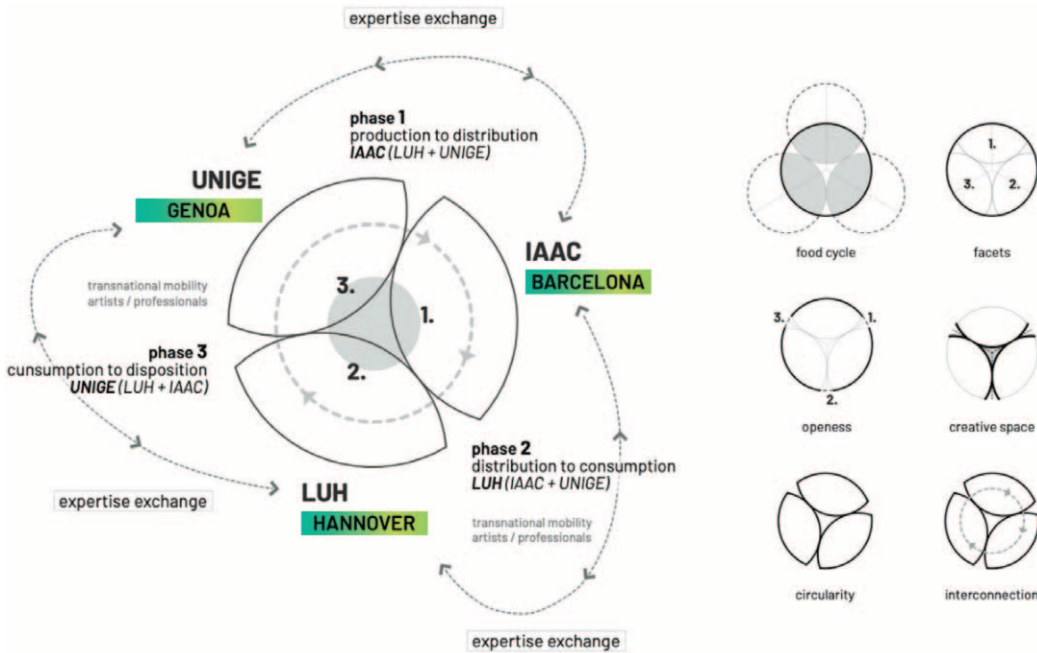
expertise exchange

phase 1
production to distribution
IAAC (LUH + UNIGE)

UNIGE
GENOA

IAAC
BARCELONA

transnational mobility
artists / professionals

3.

1.

2.

phase 3
cunsumption to disposition
UNIGE (LUH + IAAC)

phase 2
distribution to consumption
LUH (IAAC + UNIGE)

expertise exchange

LUH
HANNOVER

transnational mobility
artists / professionals

expertise exchange

food cycle

1.
3.
2.
facets

3.
1.
2.
openess

creative space

circularity

interconnection